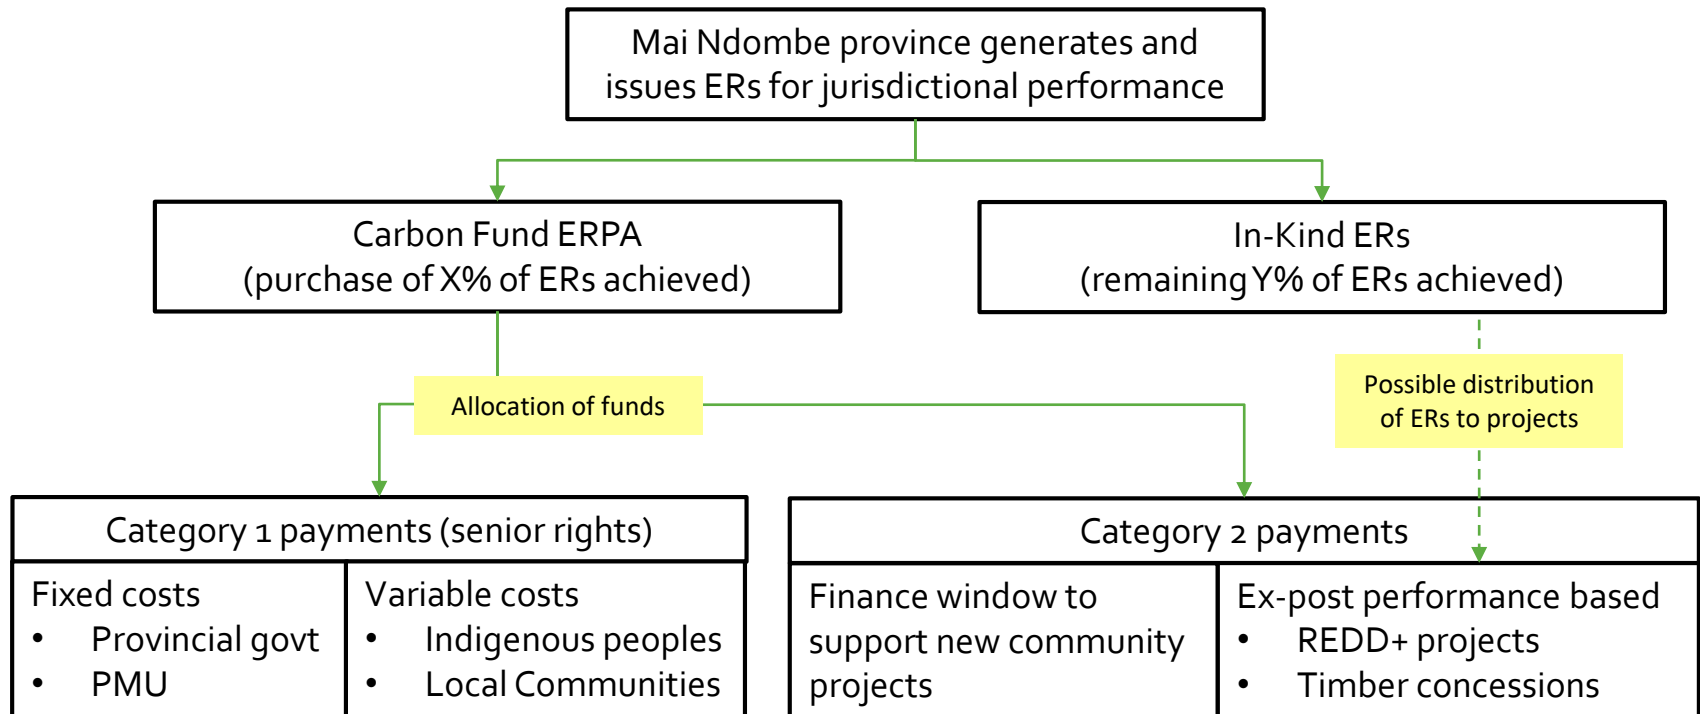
Mai Ndombe province generates and issues ERs for jurisdictional performance

Carbon Fund ERPA
(purchase of X% of ERs achieved)

In-Kind ERs
(remaining Y% of ERs achieved)

Allocation of funds

Possible distribution of ERs to projects

Category 1 payments (senior rights)

| Fixed costs | Variable costs |
|---|---|
| • Provincial govt<br>• PMU | • Indigenous peoples<br>• Local Communities |

Category 2 payments

| Finance window to support new community projects | Ex-post performance based<br>• REDD+ projects<br>• Timber concessions |
|---|---|